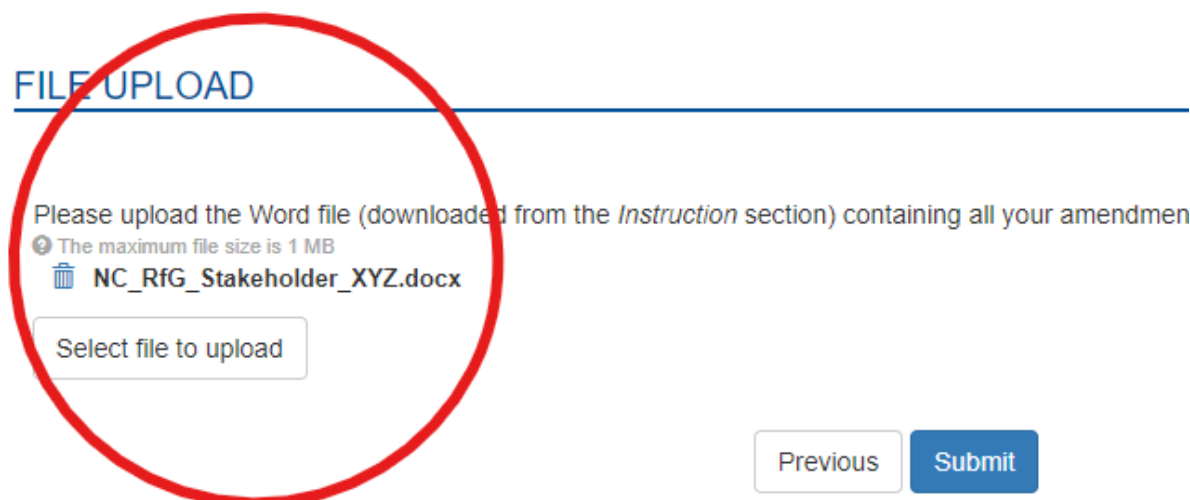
FILE UPLOAD

Please upload the Word file (downloaded from the *Instruction* section) containing all your amendmen

The maximum file size is 1 MB

NC_RfG_Stakeholder_XYZ.docx

Select file to upload

Previous

Submit